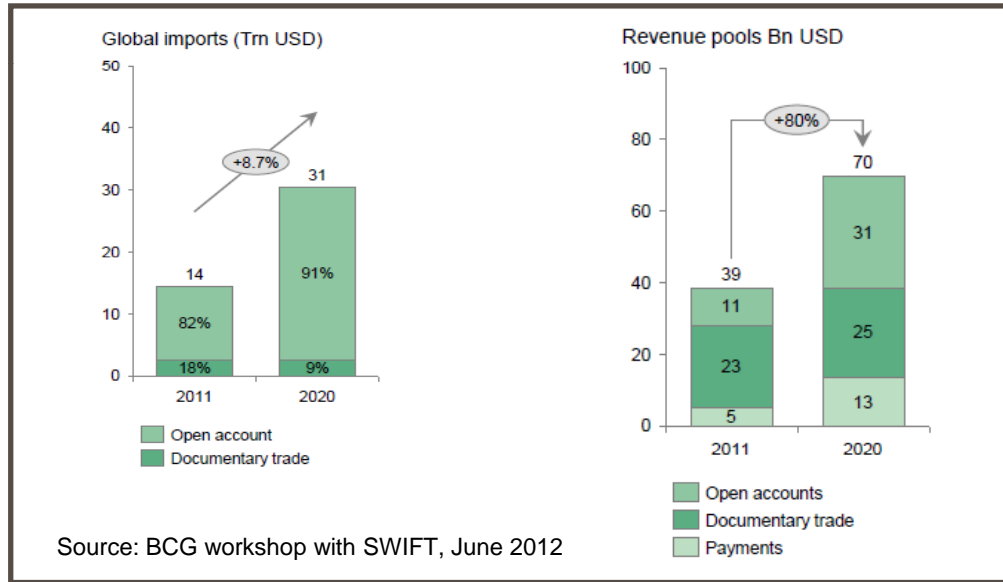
Global imports (Trn USD)

50
40
30
20
10
0

+8.7%

14
82%
18%
2011

31
91%
9%
2020

Open account
Documentary trade

Revenue pools Bn USD

100
80
60
40
20
0

+80%

39
11
23
5
2011

70
31
25
13
2020

Open accounts
Documentary trade
Payments

Source: BCG workshop with SWIFT, June 2012